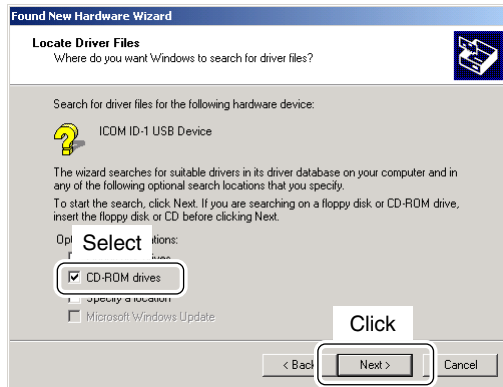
Found New Hardware Wizard

Locate Driver Files
Where do you want Windows to search for driver files?

Search for driver files for the following hardware device:

ICOM ID-1 USB Device

The wizard searches for suitable drivers in its driver database on your computer and in any of the following optional search locations that you specify.

To start the search, click Next. If you are searching on a floppy disk or CD-ROM drive, insert the floppy disk or CD before clicking Next.

Opt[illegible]tions:
Select
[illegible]
☑ CD-ROM drives
☐ Specify a location
☐ Microsoft Windows Update

Click

< Back  Next >  Cancel